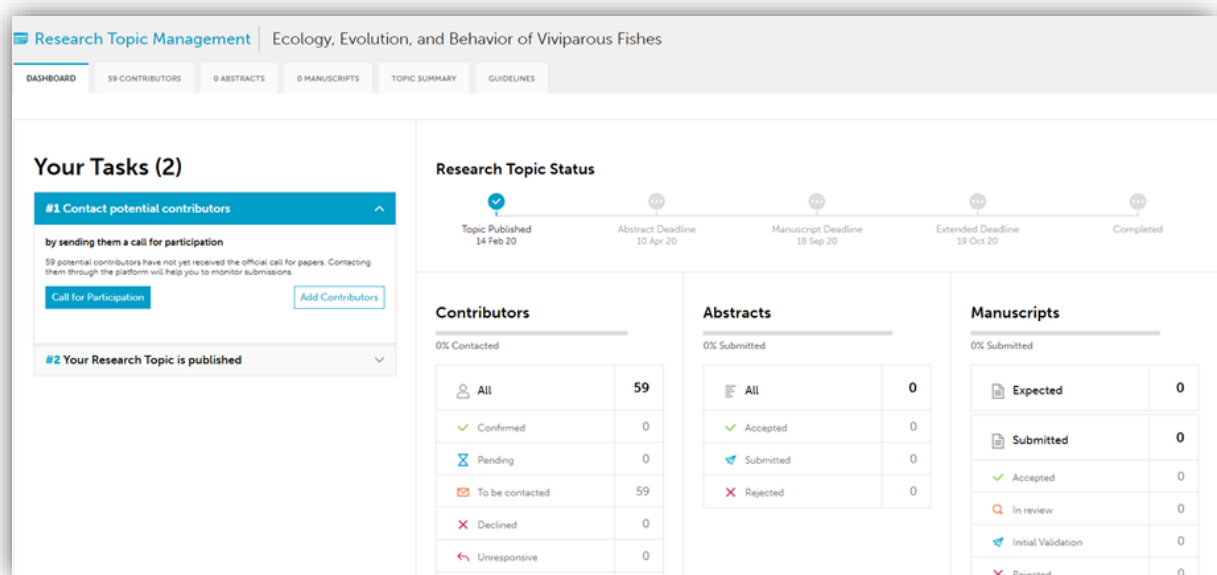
Research Topic Management | Ecology, Evolution, and Behavior of Viviparous Fishes

DASHBOARD 59 CONTRIBUTORS 0 ABSTRACTS 0 MANUSCRIPTS TOPIC SUMMARY GUIDELINES

Your Tasks (2)

#1 Contact potential contributors

by sending them a call for participation

59 potential contributors have not yet received the official call for papers. Contacting them through the platform will help you to monitor submissions.

Call for Participation Add Contributors

#2 Your Research Topic is published

Research Topic Status

Topic Published 14 Feb 20
Abstract Deadline 10 Apr 20
Manuscript Deadline 18 Sep 20
Extended Deadline 19 Oct 20
Completed

Contributors
0% Contacted

| All | 59 |
|---|---|
| Confirmed | 0 |
| Pending | 0 |
| To be contacted | 59 |
| Declined | 0 |
| Unresponsive | 0 |

Abstracts
0% Submitted

| All | 0 |
|---|---|
| Accepted | 0 |
| Submitted | 0 |
| Rejected | 0 |

Manuscripts
0% Submitted

| Expected | 0 |
|---|---|

| Submitted | 0 |
|---|---|
| Accepted | 0 |
| In review | 0 |
| Initial Validation | 0 |
| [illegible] | 0 |